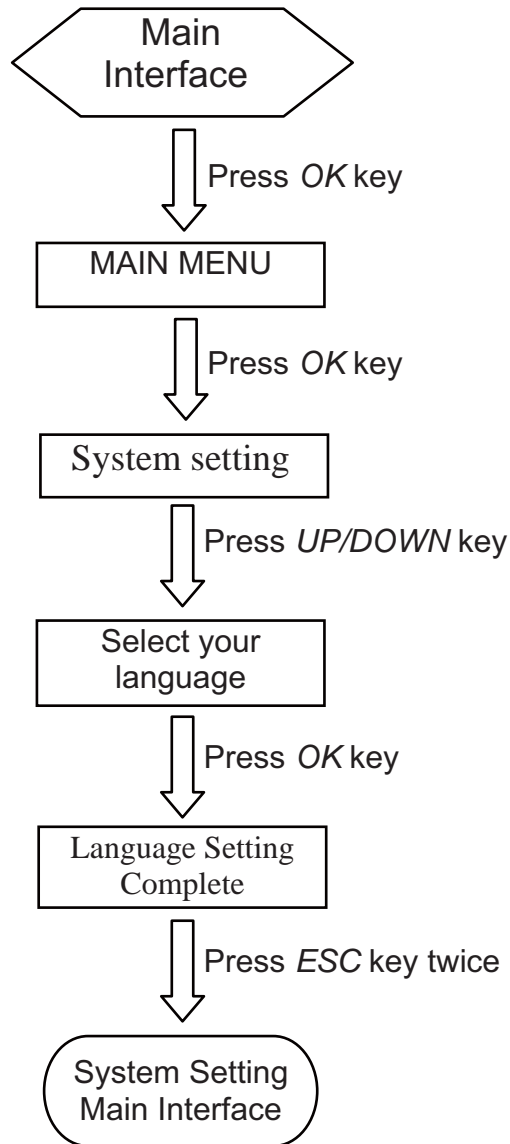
Main Interface

Press OK key

MAIN MENU

Press OK key

System setting

Press UP/DOWN key

Select your language

Press OK key

Language Setting Complete

Press ESC key twice

System Setting Main Interface